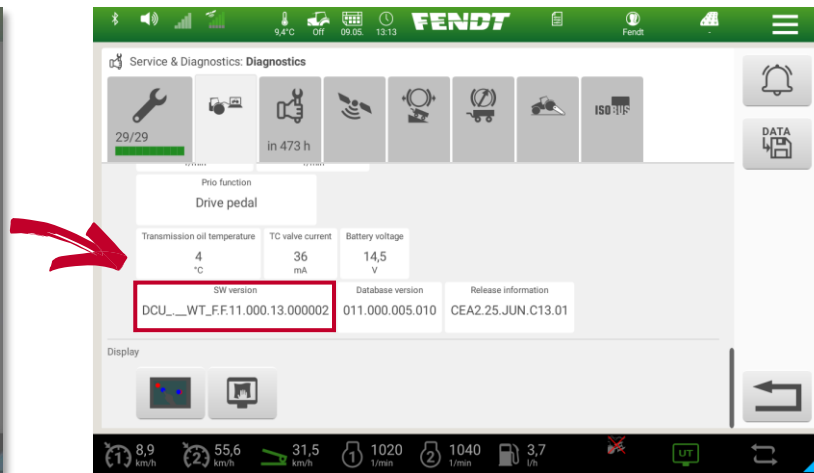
9,4°C Off 09.05. 13:13 FENDT Fendt -

Service & Diagnostics: Diagnostics

29/29

in 473 h

ISOBUS

DATA

Prio function
Drive pedal

| Transmission oil temperature | TC valve current | Battery voltage |
|---|---|---|
| 4 °C | 36 mA | 14,5 V |

| SW version | Database version | Release information |
|---|---|---|
| DCU_.__WT_F.F.11.000.13.000002 | 011.000.005.010 | CEA2.25.JUN.C13.01 |

Display

1 8,9 km/h 2 55,6 km/h 31,5 km/h 1 1020 1/min 2 1040 1/min 3,7 l/h UT